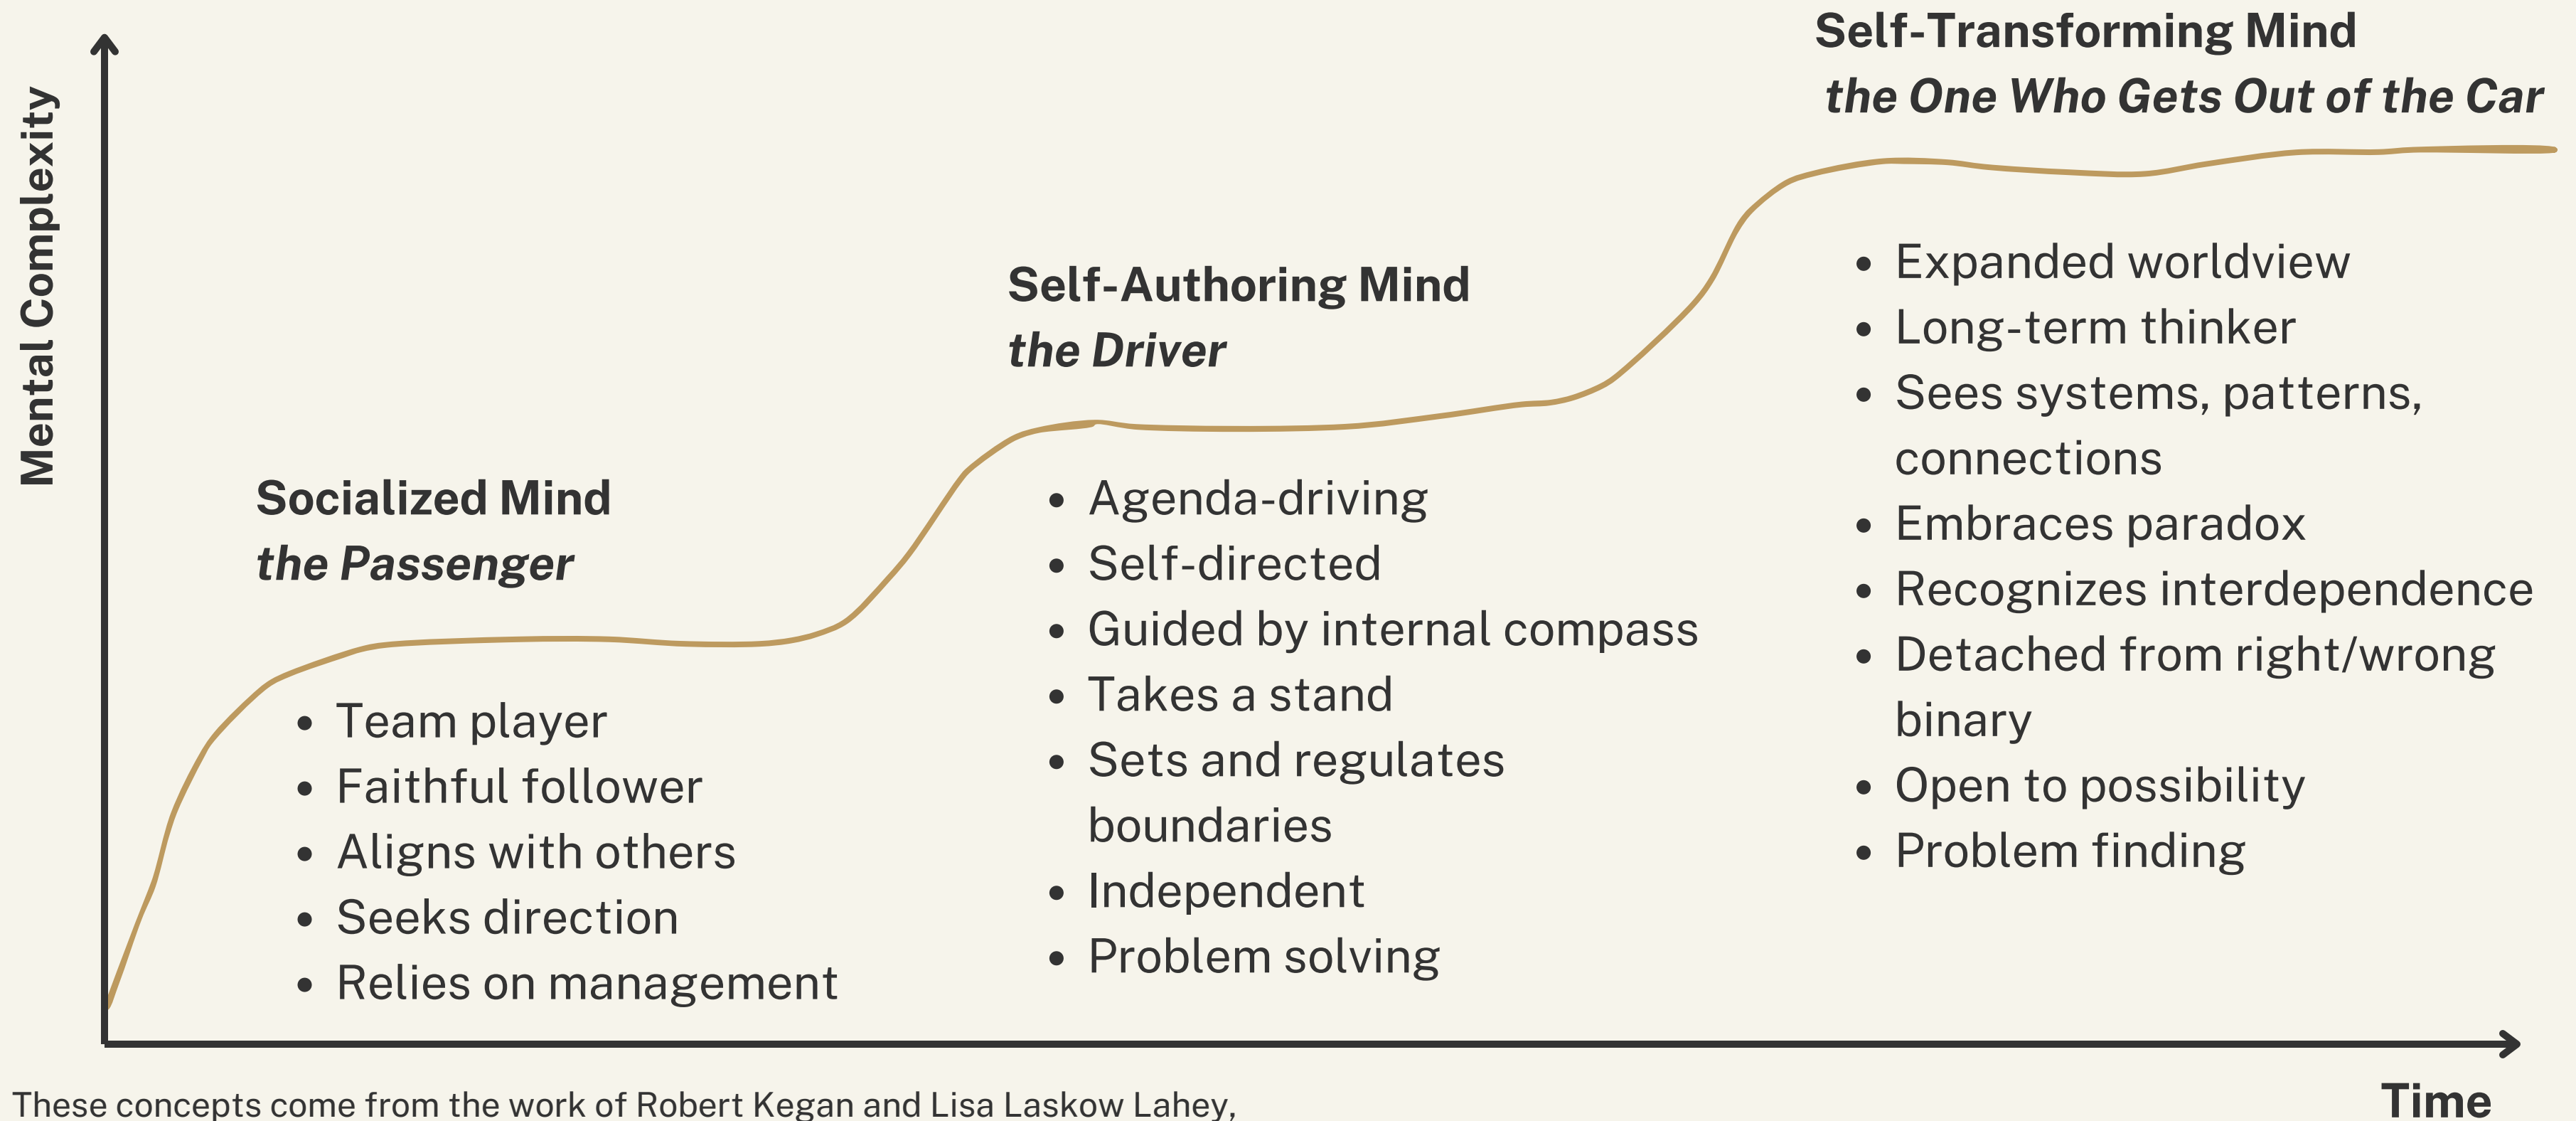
Mental Complexity

Socialized Mind
the Passenger

- Team player
- Faithful follower
- Aligns with others
- Seeks direction
- Relies on management

Self-Authoring Mind
the Driver

- Agenda-driving
- Self-directed
- Guided by internal compass
- Takes a stand
- Sets and regulates boundaries
- Independent
- Problem solving

Self-Transforming Mind
the One Who Gets Out of the Car

- Expanded worldview
- Long-term thinker
- Sees systems, patterns, connections
- Embraces paradox
- Recognizes interdependence
- Detached from right/wrong binary
- Open to possibility
- Problem finding

Time

These concepts come from the work of Robert Kegan and Lisa Laskow Lahey,